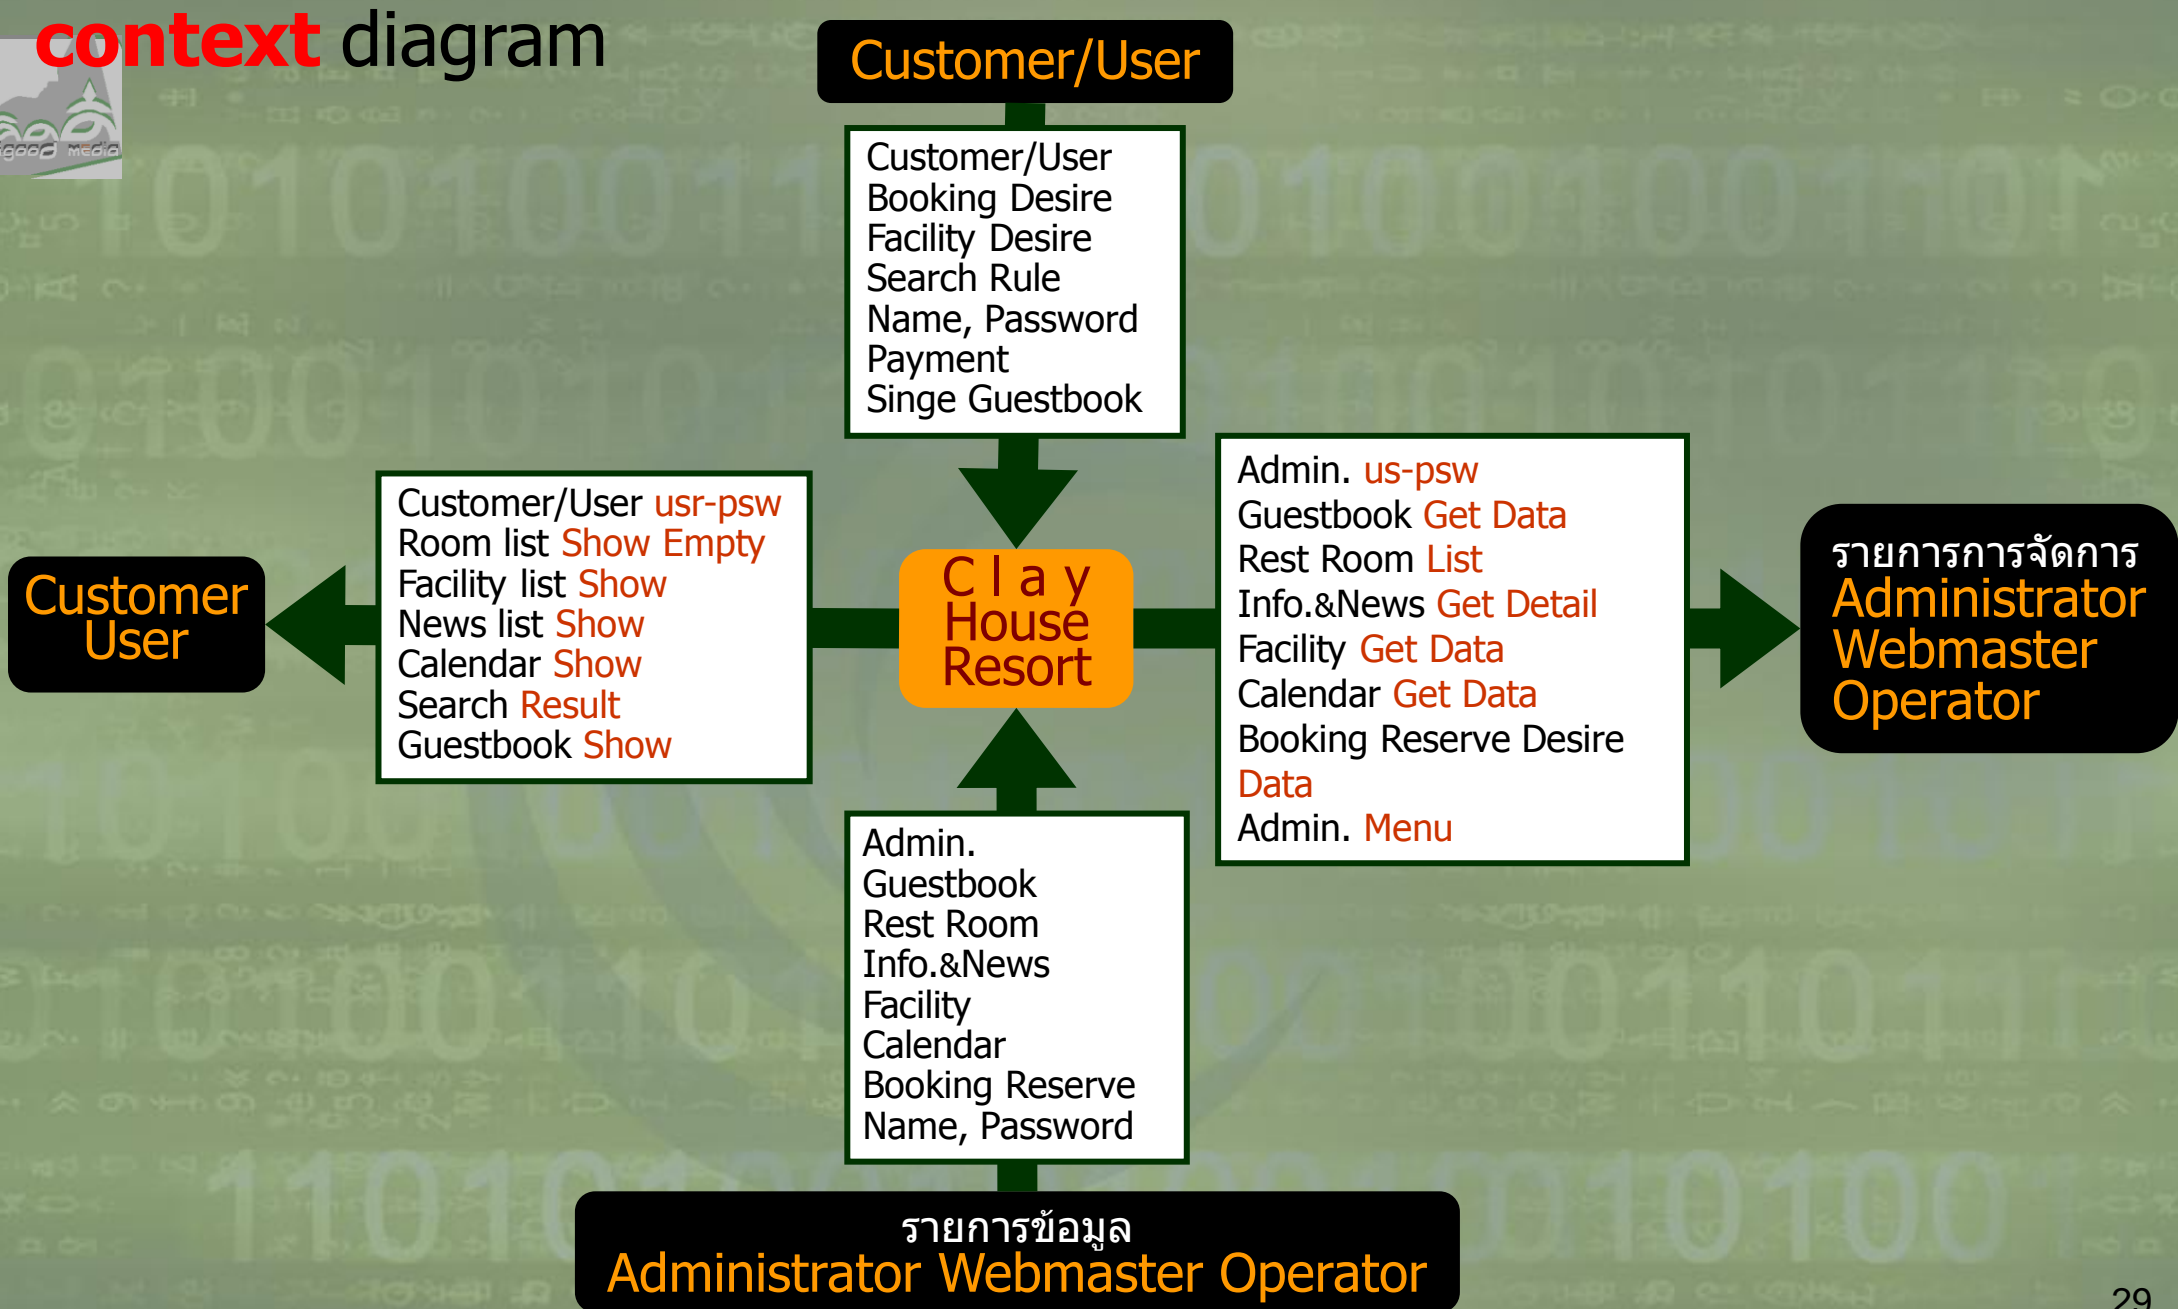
context diagram

good media

Customer/User

Customer/User
Booking Desire
Facility Desire
Search Rule
Name, Password
Payment
Singe Guestbook

Customer/User usr-psw
Room list Show Empty
Facility list Show
News list Show
Calendar Show
Search Result
Guestbook Show

Customer User

Clay House Resort

Admin. us-psw
Guestbook Get Data
Rest Room List
Info.&News Get Detail
Facility Get Data
Calendar Get Data
Booking Reserve Desire Data
Admin. Menu

รายการการจัดการ Administrator Webmaster Operator

Admin.
Guestbook
Rest Room
Info.&News
Facility
Calendar
Booking Reserve
Name, Password

รายการข้อมูล Administrator Webmaster Operator

29